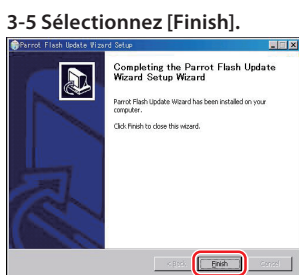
3-5 Sélectionnez [Finish].

Parrot Flash Update Wizard Setup

Completing the Parrot Flash Update Wizard Setup Wizard

Parrot Flash Update Wizard has been installed on your computer.

Click Finish to close this wizard.

< Back

Finish

Cancel